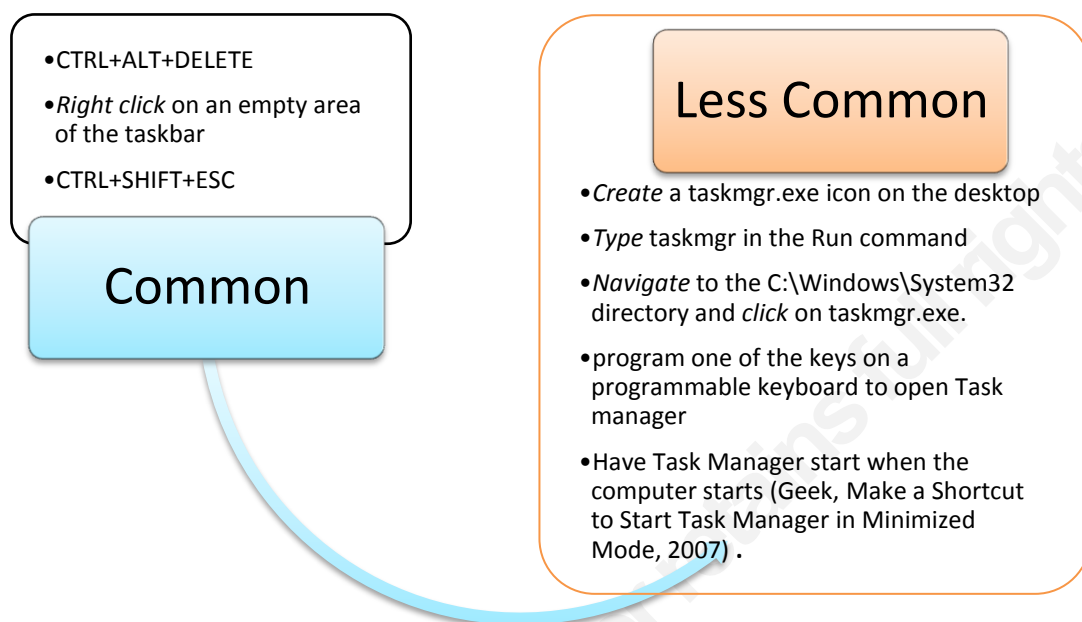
•CTRL+ALT+DELETE

•*Right click* on an empty area of the taskbar

•CTRL+SHIFT+ESC

Common

Less Common

•*Create* a taskmgr.exe icon on the desktop

•*Type* taskmgr in the Run command

•*Navigate* to the C:\Windows\System32 directory and *click* on taskmgr.exe.

•program one of the keys on a programmable keyboard to open Task manager

•Have Task Manager start when the computer starts (Geek, Make a Shortcut to Start Task Manager in Minimized Mode, 2007) .